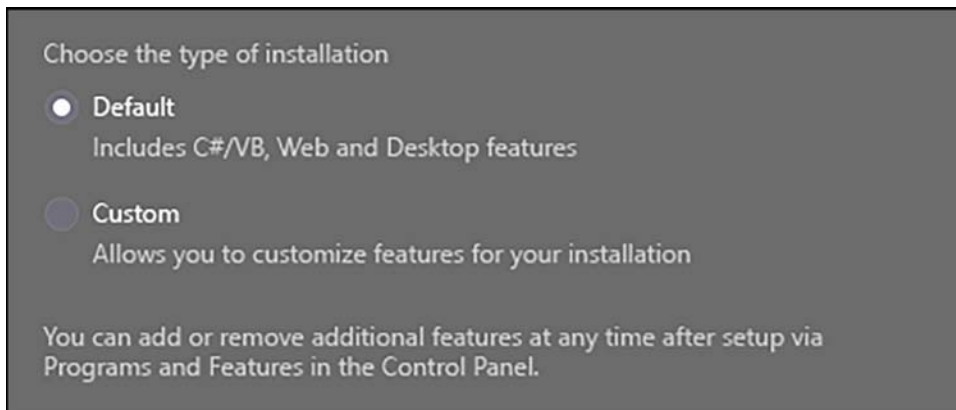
Choose the type of installation

Default
Includes C#/VB, Web and Desktop features

Custom
Allows you to customize features for your installation

You can add or remove additional features at any time after setup via Programs and Features in the Control Panel.